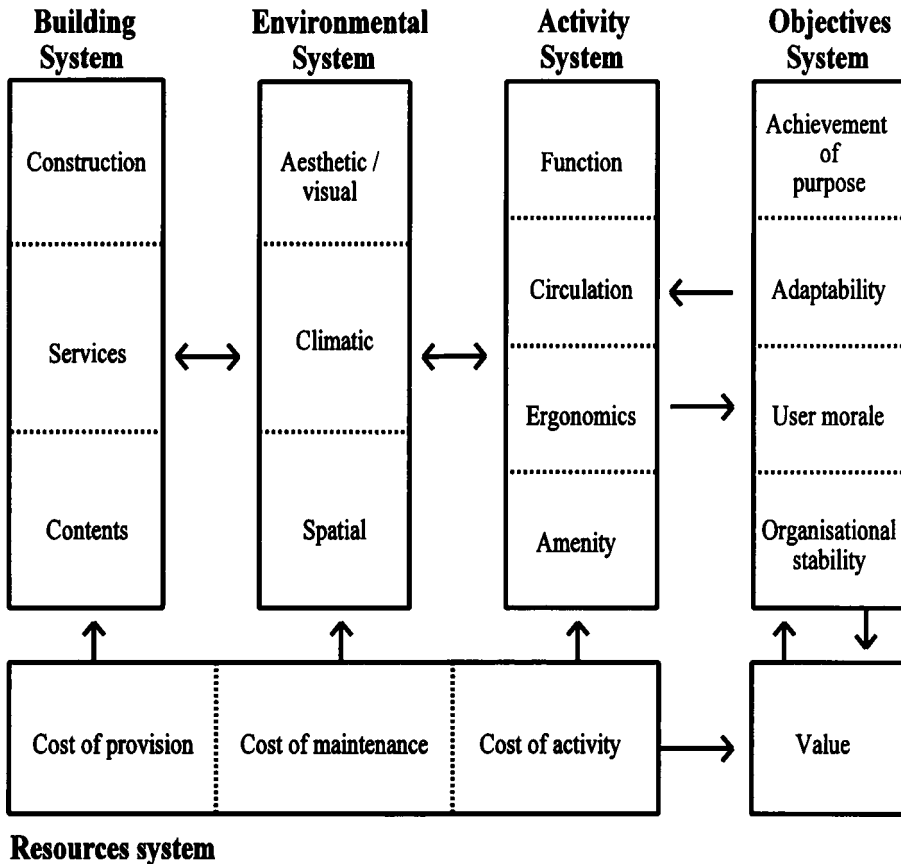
Building System

Construction

Services

Contents

Environmental System

Aesthetic / visual

Climatic

Spatial

Activity System

Function

Circulation

Ergonomics

Amenity

Objectives System

Achievement of purpose

Adaptability

User morale

Organisational stability

Cost of provision

Cost of maintenance

Cost of activity

Value

Resources system